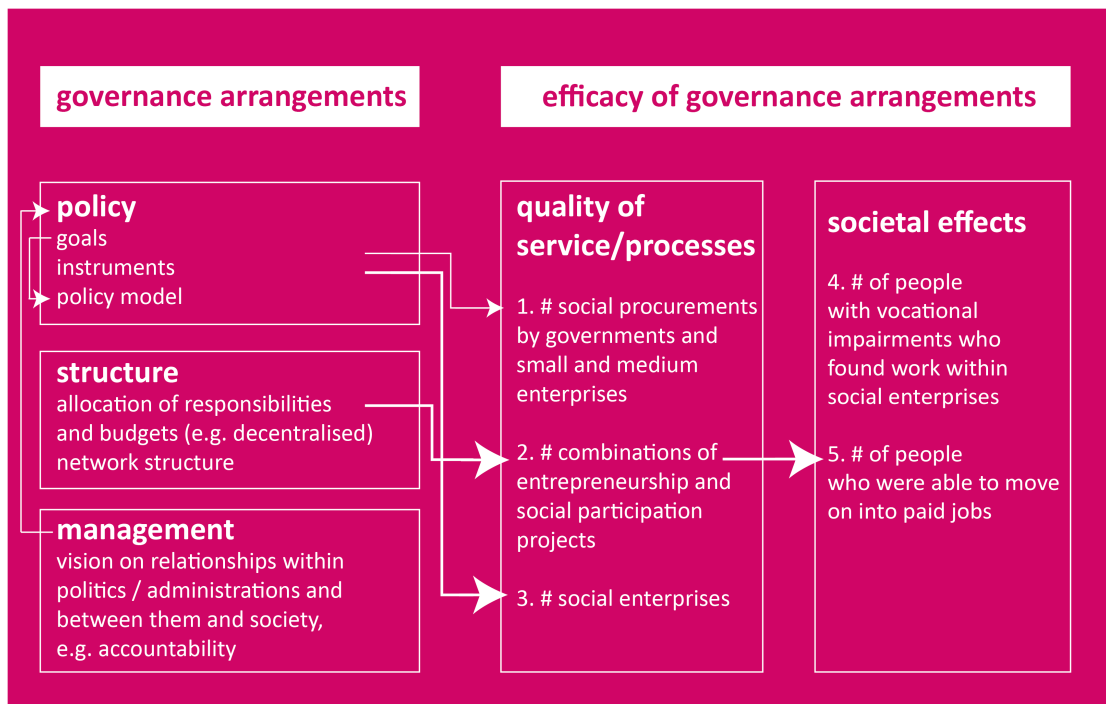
governance arrangements

efficacy of governance arrangements

policy
goals
instruments
policy model

structure
allocation of responsibilities and budgets (e.g. decentralised) network structure

management
vision on relationships within politics / administrations and between them and society, e.g. accountability

quality of service/processes

1. # social procurements by governments and small and medium enterprises

2. # combinations of entrepreneurship and social participation projects

3. # social enterprises

societal effects

4. # of people with vocational impairments who found work within social enterprises

5. # of people who were able to move on into paid jobs